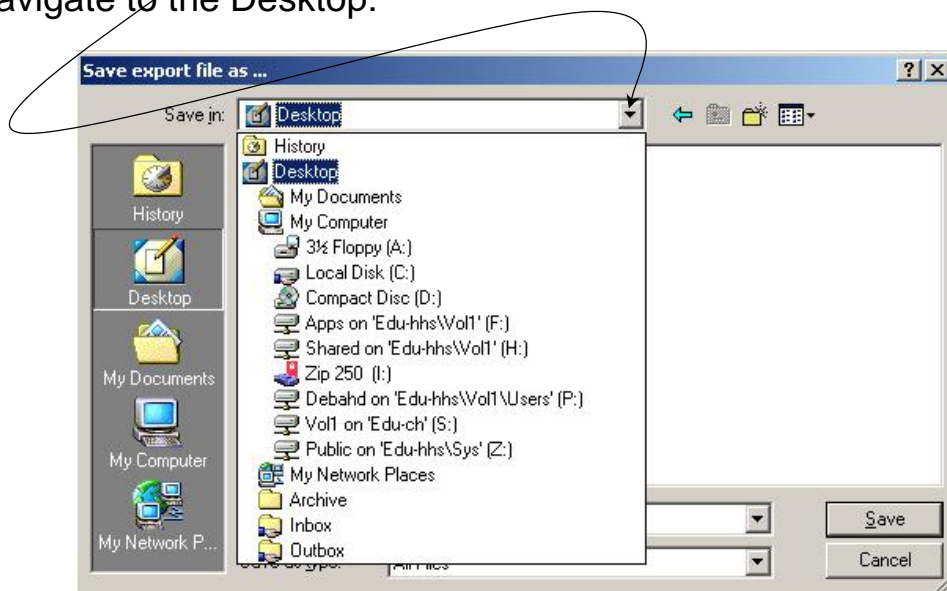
avigate to the Desktop.

Save export file as ...

?

Save in: Desktop

History
Desktop
My Documents
My Computer
3½ Floppy (A:)
Local Disk (C:)
Compact Disc (D:)
Apps on 'Edu-hhs\Vol1' (F:)
Shared on 'Edu-hhs\Vol1' (H:)
Zip 250 (I:)
Debahd on 'Edu-hhs\Vol1\Users' (P:)
Vol1 on 'Edu-ch' (S:)
Public on 'Edu-hhs\Sys' (Z:)
My Network Places
Archive
Inbox
Outbox

History
Desktop
My Documents
My Computer
My Network P...

Save
Cancel

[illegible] All Files